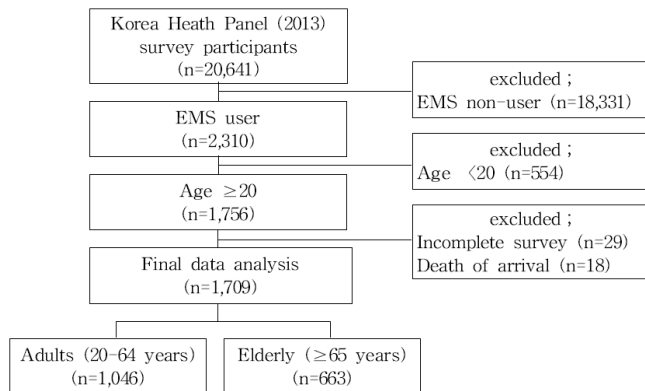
Korea Heath Panel (2013) survey participants (n=20,641)

excluded ; EMS non-user (n=18,331)

EMS user (n=2,310)

excluded ; Age 〈20 (n=554)

Age ≥20 (n=1,756)

excluded ; Incomplete survey (n=29) Death of arrival (n=18)

Final data analysis (n=1,709)

Adults (20-64 years) (n=1,046)

Elderly (≥65 years) (n=663)